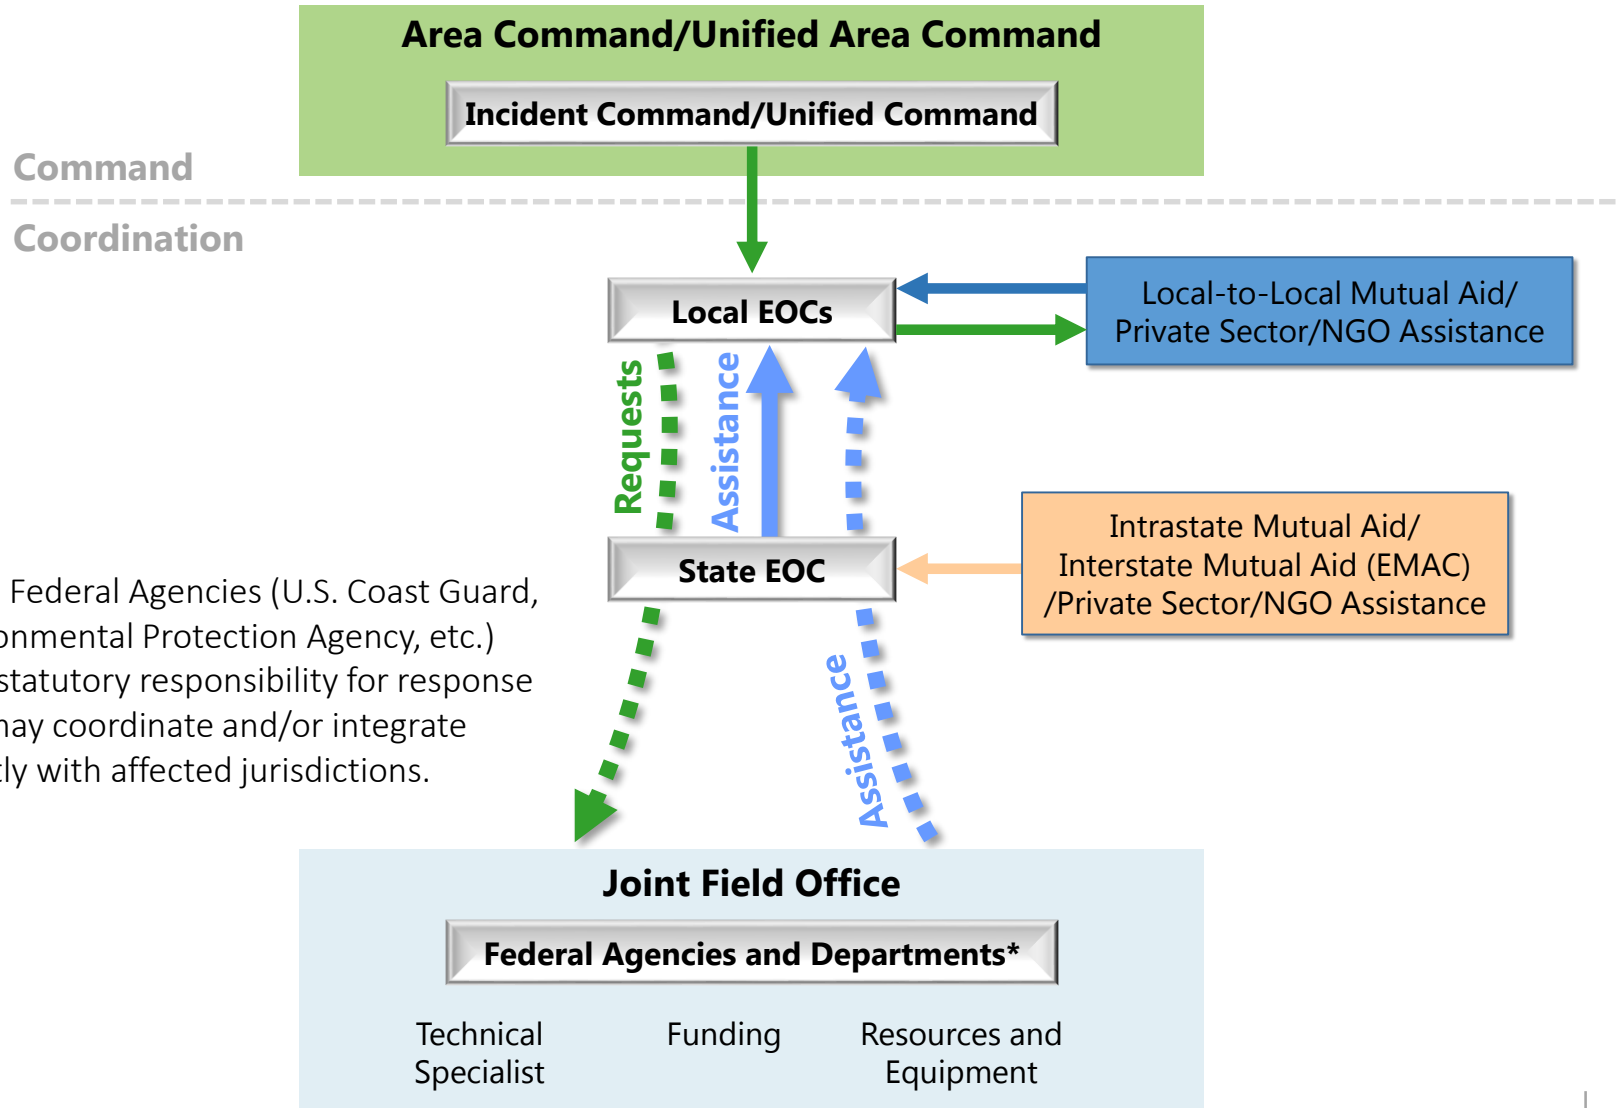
Area Command/Unified Area Command

Incident Command/Unified Command

Command

Coordination

Local EOCs

Local-to-Local Mutual Aid/ Private Sector/NGO Assistance

Requests

Assistance

State EOC

Intrastate Mutual Aid/ Interstate Mutual Aid (EMAC) /Private Sector/NGO Assistance

Federal Agencies (U.S. Coast Guard, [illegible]onmental Protection Agency, etc.) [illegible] statutory responsibility for response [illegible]nay coordinate and/or integrate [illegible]tly with affected jurisdictions.

Assistance

Joint Field Office

Federal Agencies and Departments*

Technical Specialist

Funding

Resources and Equipment